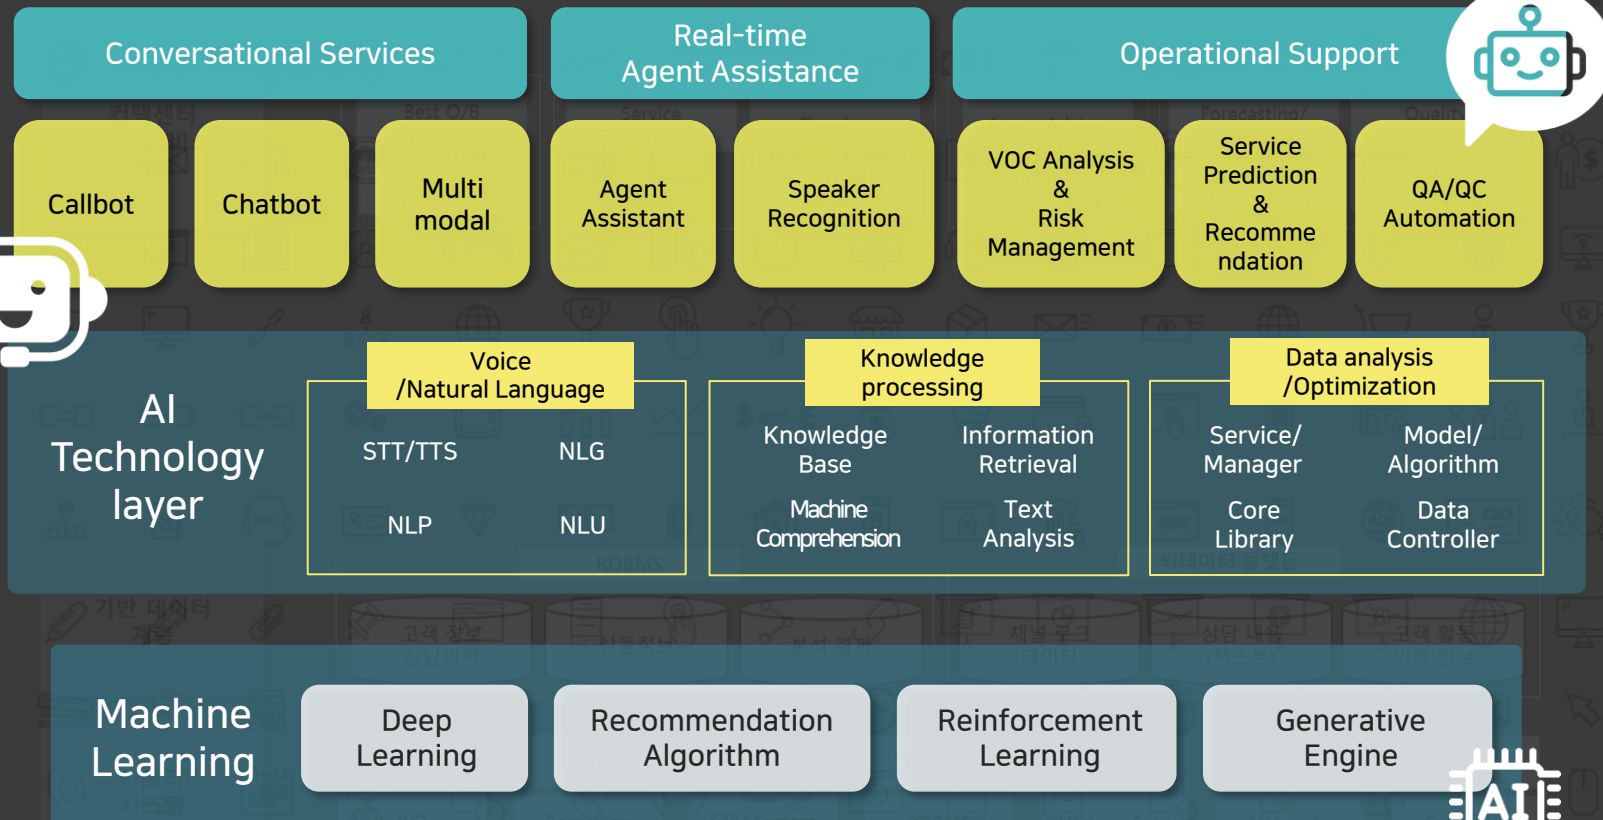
Conversational Services

Real-time Agent Assistance

Operational Support

Callbot

Chatbot

Multi modal

Agent Assistant

Speaker Recognition

VOC Analysis & Risk Management

Service Prediction & Recommendation

QA/QC Automation

AI Technology layer

Voice /Natural Language

STT/TTS

NLG

NLP

NLU

Knowledge processing

Knowledge Base

Information Retrieval

Machine Comprehension

Text Analysis

Data analysis /Optimization

Service/ Manager

Model/ Algorithm

Core Library

Data Controller

Machine Learning

Deep Learning

Recommendation Algorithm

Reinforcement Learning

Generative Engine

AI